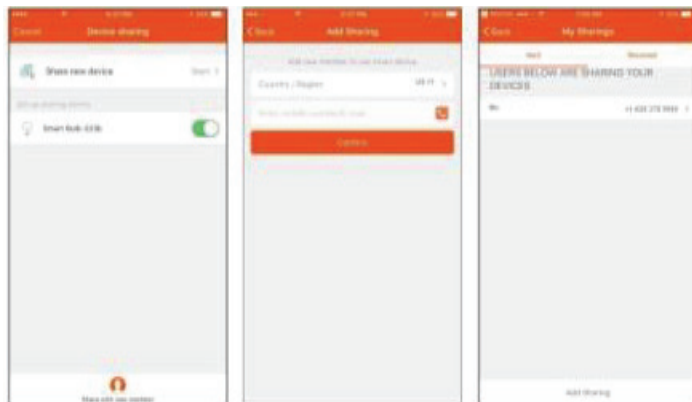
Cancel Device sharing

Share new device Start >

Smart Bulb-3218

Share with new member

< Back Add Sharing

Add new member to use Smart device

Country / Region US +1 >

Enter mobile number/E-mail

Confirm

< Back My Sharings

Sent Received

USERS BELOW ARE SHARING YOUR DEVICES

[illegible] +1 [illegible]

Add Sharing